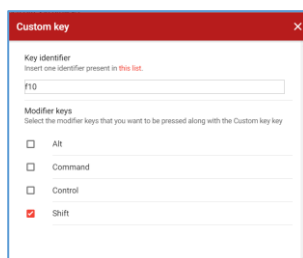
Custom key ×

Key identifier
Insert one identifier present in this list.

f10

Modifier keys
Select the modifier keys that you want to be pressed along with the Custom key key

Alt

Command

Control

Shift